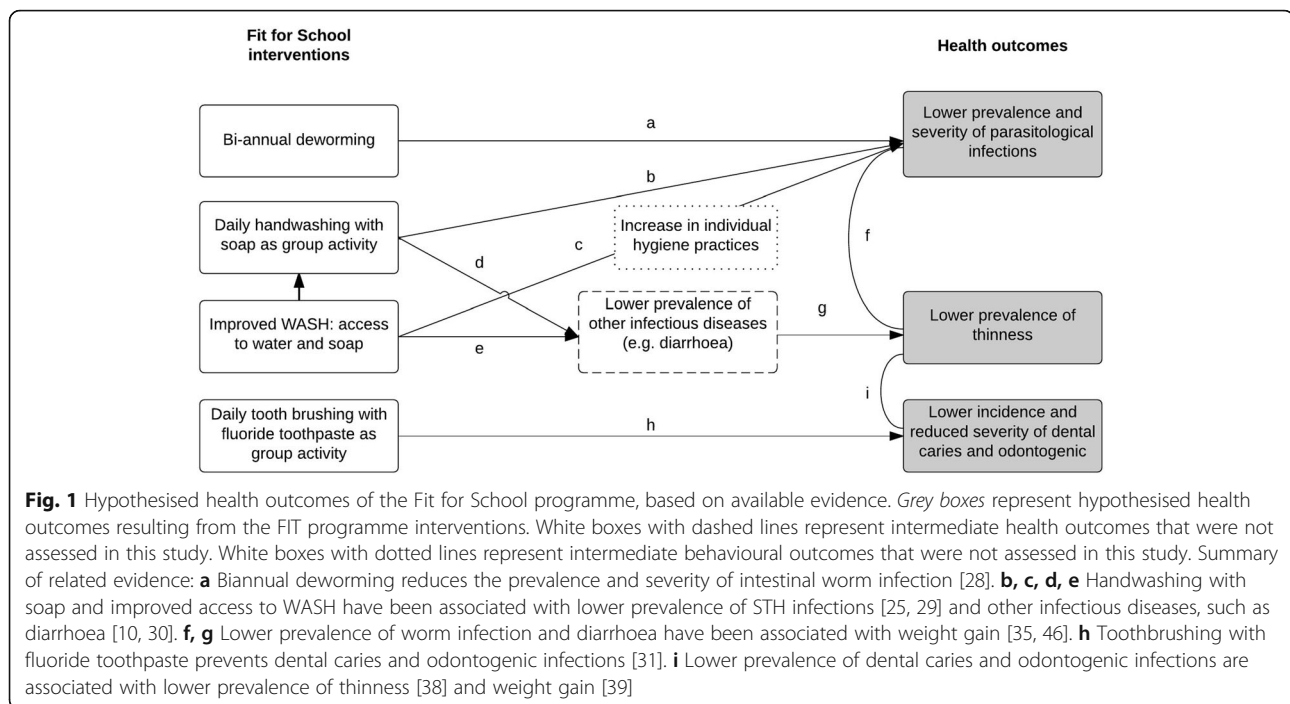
Fit for School interventions

Health outcomes

Bi-annual deworming

a

Lower prevalence and severity of parasitological infections

b

Daily handwashing with soap as group activity

Increase in individual hygiene practices

c

d

f

Lower prevalence of other infectious diseases (e.g. diarrhoea)

g

Lower prevalence of thinness

Improved WASH: access to water and soap

e

i

Daily tooth brushing with fluoride toothpaste as group activity

h

Lower incidence and reduced severity of dental caries and odontogenic

**Fig. 1** Hypothesised health outcomes of the Fit for School programme, based on available evidence. *Grey boxes* represent hypothesised health outcomes resulting from the FIT programme interventions. White boxes with dashed lines represent intermediate health outcomes that were not assessed in this study. White boxes with dotted lines represent intermediate behavioural outcomes that were not assessed in this study. Summary of related evidence: **a** Biannual deworming reduces the prevalence and severity of intestinal worm infection [28]. **b, c, d, e** Handwashing with soap and improved access to WASH have been associated with lower prevalence of STH infections [25, 29] and other infectious diseases, such as diarrhoea [10, 30]. **f, g** Lower prevalence of worm infection and diarrhoea have been associated with weight gain [35, 46]. **h** Toothbrushing with fluoride toothpaste prevents dental caries and odontogenic infections [31]. **i** Lower prevalence of dental caries and odontogenic infections are associated with lower prevalence of thinness [38] and weight gain [39]